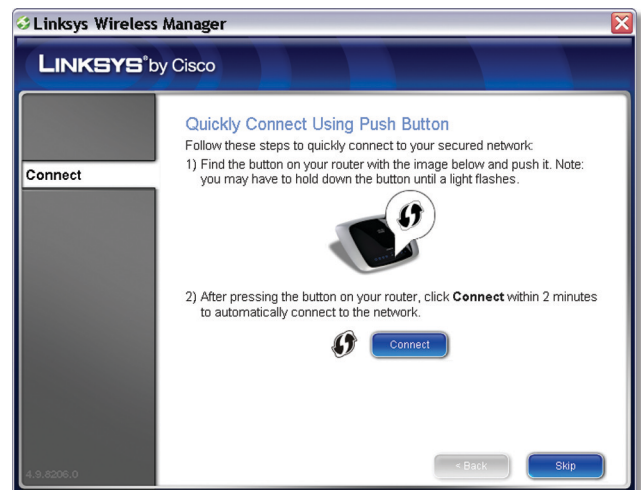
Linksys Wireless Manager

LINKSYS® by Cisco

Connect

Quickly Connect Using Push Button

Follow these steps to quickly connect to your secured network:

1) Find the button on your router with the image below and push it. Note: you may have to hold down the button until a light flashes.

2) After pressing the button on your router, click **Connect** within 2 minutes to automatically connect to the network.

Connect

4.9.8206.0

< Back

Skip